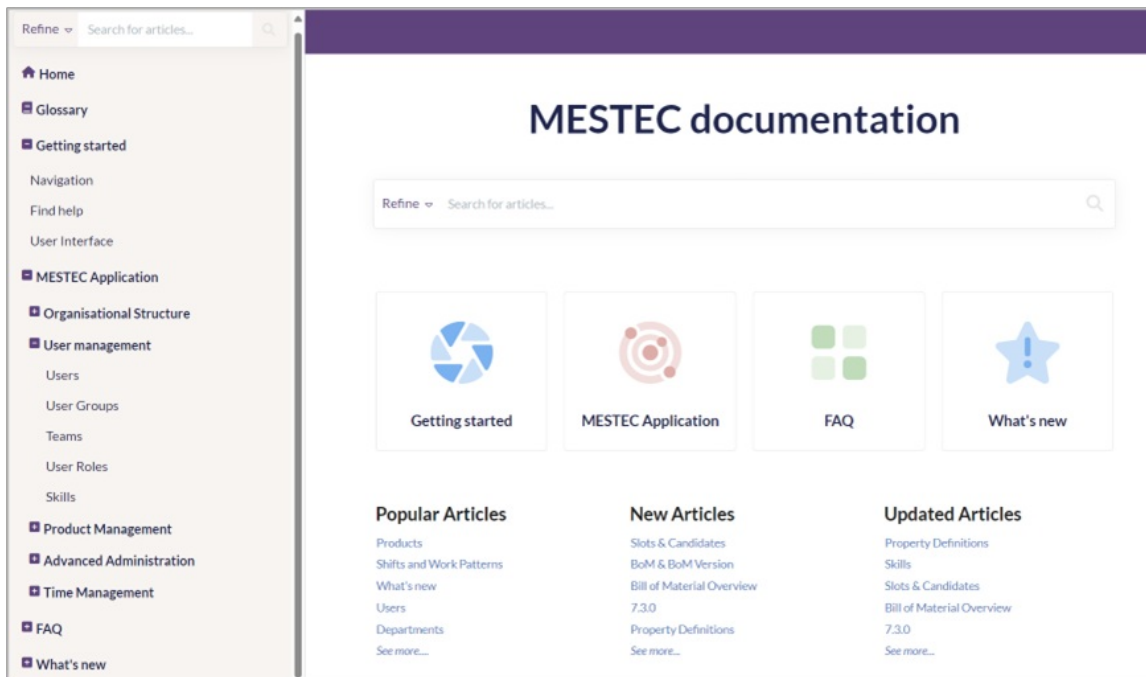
Refine Search for articles...

Home
Glossary
Getting started
Navigation
Find help
User Interface
MESTEC Application
Organisational Structure
User management
Users
User Groups
Teams
User Roles
Skills
Product Management
Advanced Administration
Time Management
FAQ
What's new

MESTEC documentation

Refine Search for articles...

Getting started

MESTEC Application

FAQ

What's new

Popular Articles
Products
Shifts and Work Patterns
What's new
Users
Departments
See more...

New Articles
Slots & Candidates
BoM & BoM Version
Bill of Material Overview
7.3.0
Property Definitions
See more...

Updated Articles
Property Definitions
Skills
Slots & Candidates
Bill of Material Overview
7.3.0
See more...